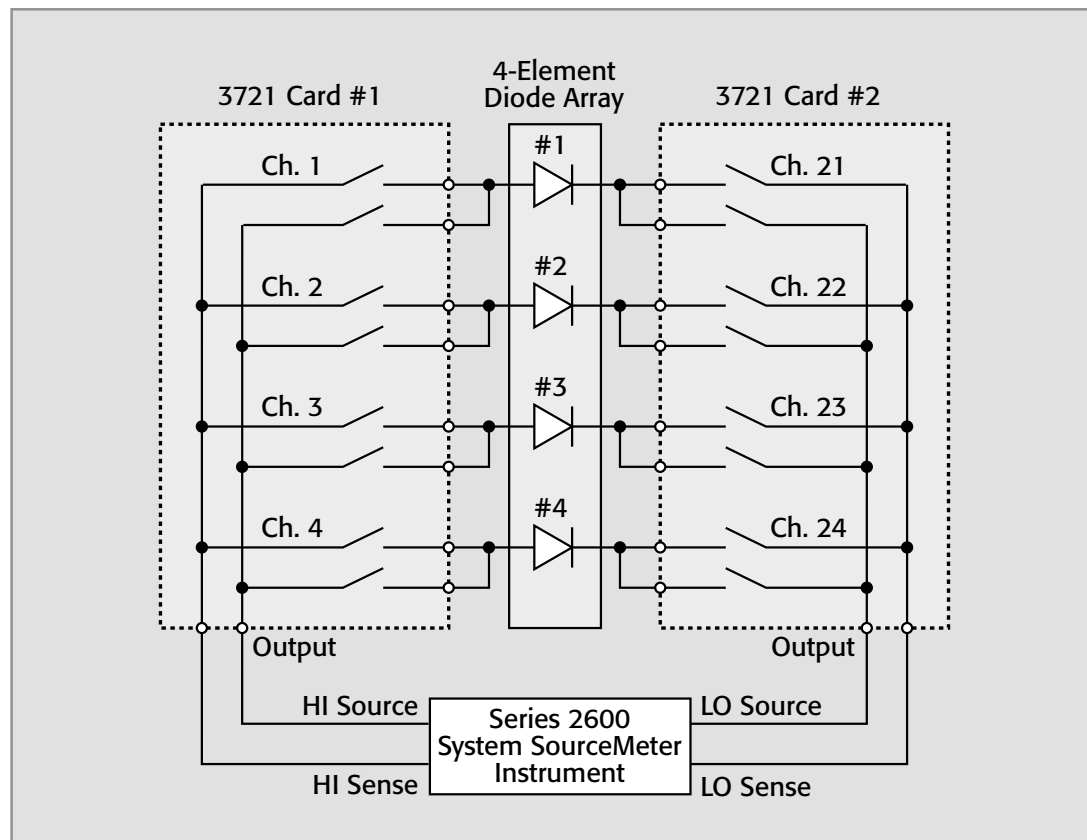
3721 Card #1

4-Element Diode Array

3721 Card #2

#1

Ch. 1

Ch. 21

#2

Ch. 2

Ch. 22

#3

Ch. 3

Ch. 23

#4

Ch. 4

Ch. 24

Output

Output

HI Source

Series 2600 System SourceMeter Instrument

LO Source

HI Sense

LO Sense